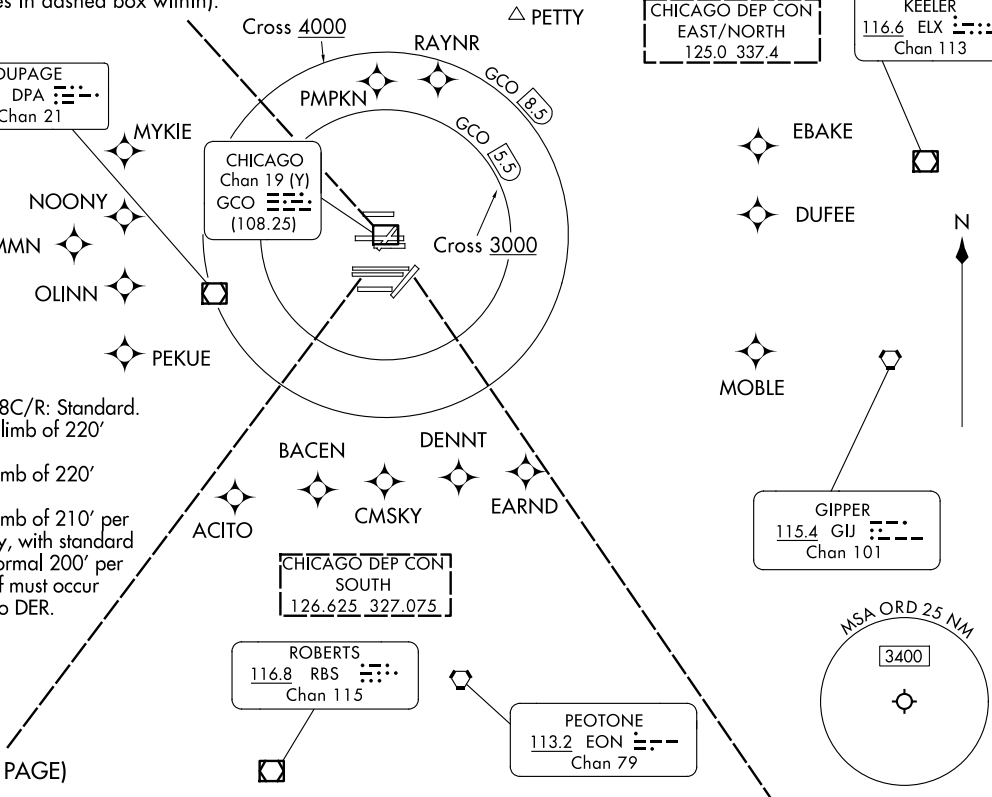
es in dashed box within).

Cross $\underline{4000}$

PETTY

CHICAGO DEP CON
EAST/NORTH
125.0 337.4

KEELER
$\underline{116.6}$ ELX
Chan 113

DUPAGE
DPA
Chan 21

RAYNR

PMPKN

GCO 8.5

GCO 5.5

MYKIE

CHICAGO
Chan 19 (Y)
GCO
(108.25)

EBAKE

NOONY

DUFEE

N

MMN

Cross $\underline{3000}$

OLINN

PEKUE

MOBLE

8C/R: Standard.
limb of 220′

mb of 220′

mb of 210′ per
y, with standard
ormal 200′ per
f must occur
o DER.

BACEN

DENNT

EARND

CMSKY

ACITO

GIPPER
$\underline{115.4}$ GIJ
Chan 101

CHICAGO DEP CON
SOUTH
126.625 327.075

MSA ORD 25 NM

3400

ROBERTS
$\underline{116.8}$ RBS
Chan 115

PEOTONE
$\underline{113.2}$ EON
Chan 79

PAGE)